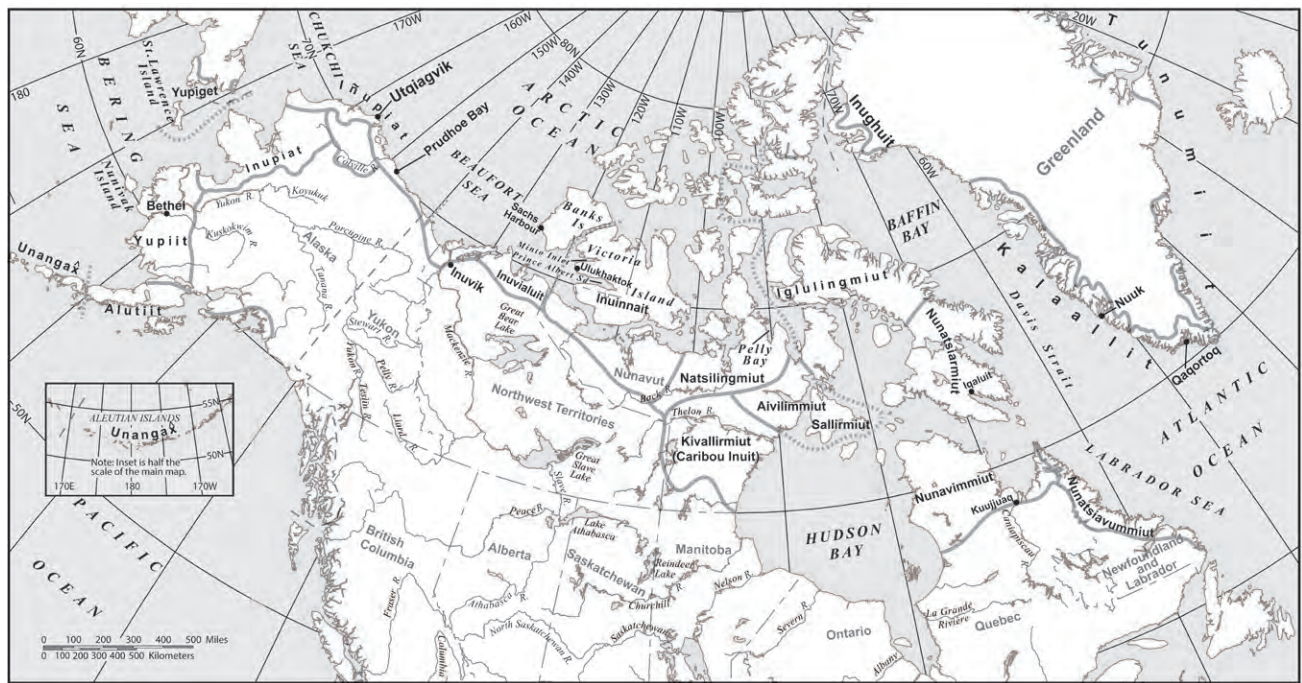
180
60N
BERING
SEA
St. Lawrence Island
Yupiget
CHUKCHI SEA
170W
70N
160W
80N
150W
140W
130W
120W
110W
100W
90W
70W
20W
T u n u m i i t
Utqiagvik
Iñupiat
Prudhoe Bay
ARCTIC OCEAN
BEAUFORT SEA
Inughuit
Greenland
60W
Inupiat
Colville R.
Koyukuk
Nunivak Island
Bethel
Yukon R.
Porcupine R.
Kuskokwim R.
Yupiit
Alaska
Tanana R.
Unangax̂
Alutiit
Sachs Harbour
Banks Is.
Minto Inlet
Prince Albert Sd.
Ulukhaktok
Victoria Island
Inuvik
Inuvialuit
Inuinnait
Great Bear Lake
Yukon
Stewart R.
Pelly R.
Teslin R.
Liard R.
Mackenzie R.
BAFFIN BAY
Iglulingmiut
Kalaallit
Davis Strait
Nuuk
Qaqortoq
Nunatsiarmiut
Iqaluit
Pelly Bay
Nunavut
Natsilingmiut
Back R.
Thelon R.
Aivilimmiut
Sallirmiut
ATLANTIC OCEAN
Northwest Territories
Kivallirmiut (Caribou Inuit)
ALEUTIAN ISLANDS
55N
Unangax̂
50N
Note: Inset is half the scale of the main map.
50N
170E
180
170W
Great Slave Lake
Slave R.
LABRADOR SEA
PACIFIC
OCEAN
British Columbia
Peace R.
Alberta
Lake Athabasca
Saskatchewan
Reindeer Lake
Manitoba
HUDSON BAY
Nunavimmiut
Nunatsiavummiut
Kuujjuaq
Caniapiscau
Newfoundland and Labrador
Fraser R.
Athabasca R.
North Saskatchewan R.
Churchill
Saskatchewan
Nelson R.
Severn R.
Ontario
La Grande Rivière
Quebec
Columbia
Albany
0 100 200 300 400 500 Miles
0 100 200 300 400 500 Kilometers